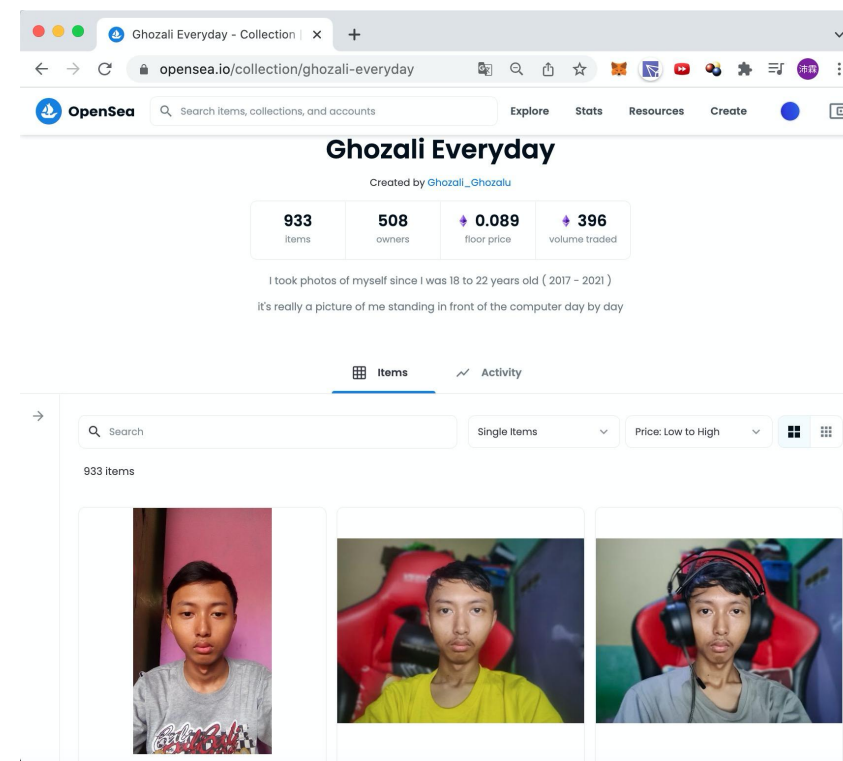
Ghozali Everyday - Collection | ×
+
opensea.io/collection/ghozali-everyday
沛霖

OpenSea
Search items, collections, and accounts
Explore
Stats
Resources
Create

Ghozali Everyday

Created by Ghozali_Ghozalu

| 933 | 508 | 0.089 | 396 |
|---|---|---|---|
| items | owners | floor price | volume traded |

I took photos of myself since I was 18 to 22 years old ( 2017 - 2021 )

it's really a picture of me standing in front of the computer day by day

Items
Activity

Search
Single Items
Price: Low to High

933 items